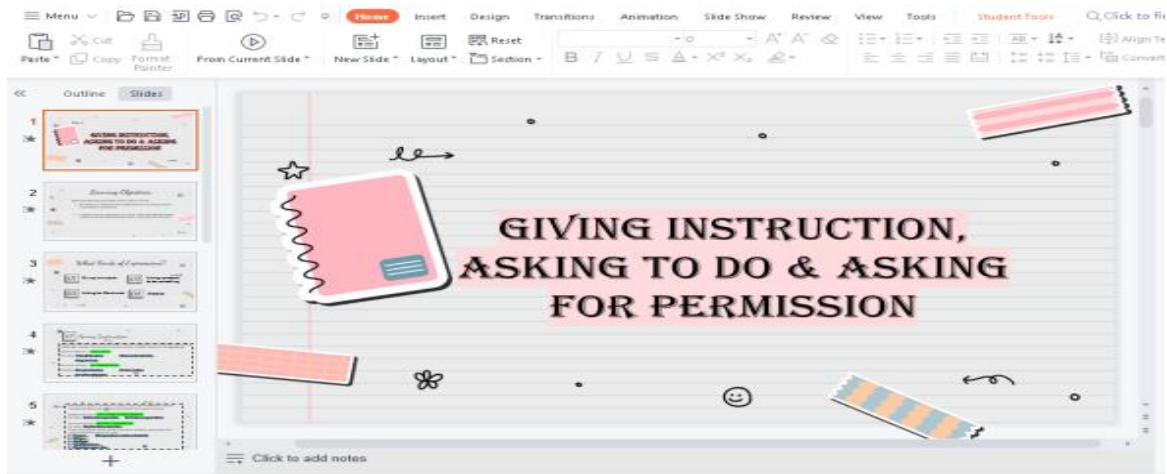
≡ Menu ∨ Home Insert Design Transitions Animation Slide Show Review View Tools Student Tools Q Click to fi

Paste Cut Copy Format Painter From Current Slide New Slide Layout Reset Section Align Te Convert

Outline Slides

1
GIVING INSTRUCTION, ASKING TO DO & ASKING FOR PERMISSION

2
Learning Objectives

3
What Kinds of Expressions?

4
Giving Instruction

5

GIVING INSTRUCTION, ASKING TO DO & ASKING FOR PERMISSION

Click to add notes